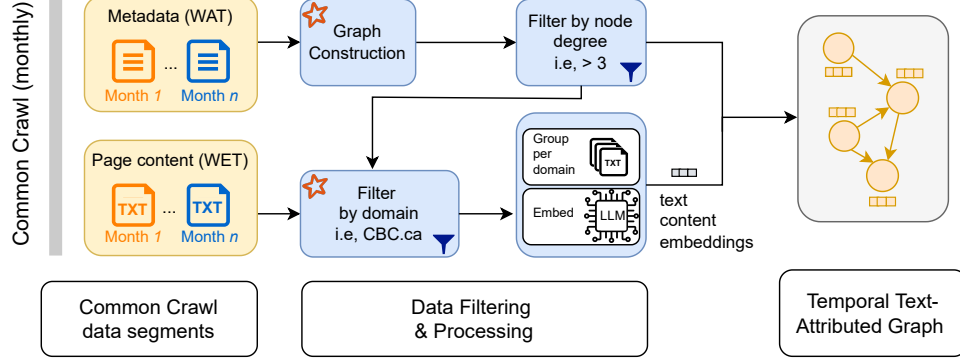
Common Crawl (monthly)

Metadata (WAT)

Month 1 ... Month n

Page content (WET)

TXT ... TXT

Month 1 Month n

Graph Construction

Filter by node degree i.e, > 3

Filter by domain i.e, CBC.ca

Group per domain

TXT

Embed

LLM

text content embeddings

Common Crawl data segments

Data Filtering & Processing

Temporal Text-Attributed Graph